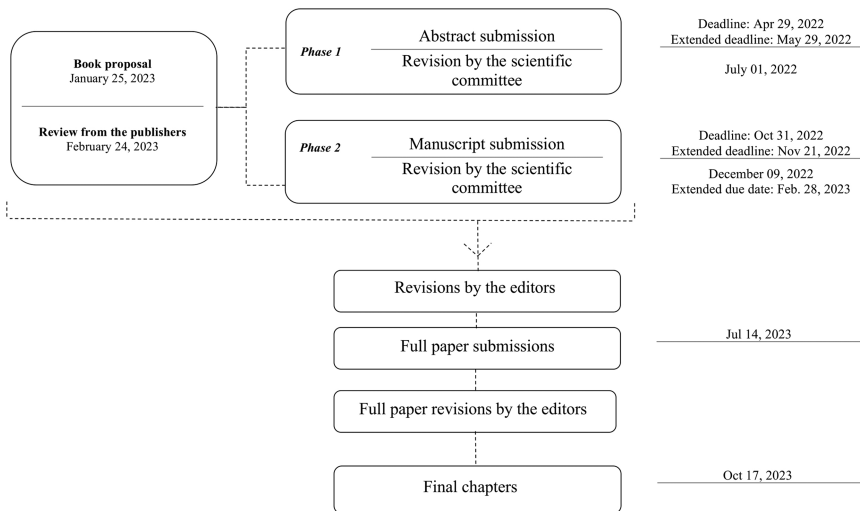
**Book proposal**
January 25, 2023

**Review from the publishers**
February 24, 2023

***Phase 1***

Abstract submission

Revision by the scientific committee

Deadline: Apr 29, 2022
Extended deadline: May 29, 2022

July 01, 2022

***Phase 2***

Manuscript submission

Revision by the scientific committee

Deadline: Oct 31, 2022
Extended deadline: Nov 21, 2022

December 09, 2022
Extended due date: Feb. 28, 2023

Revisions by the editors

Full paper submissions

Jul 14, 2023

Full paper revisions by the editors

Final chapters

Oct 17, 2023